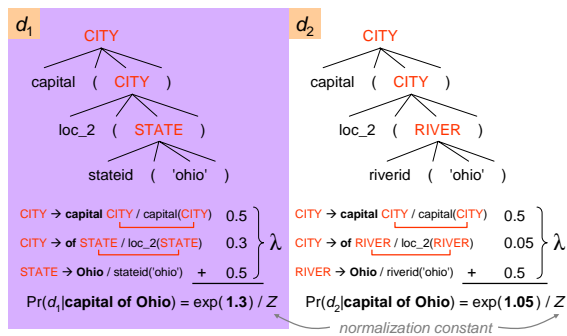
$d_1$

CITY

capital ( CITY )

loc_2 ( STATE )

stateid ( 'ohio' )

CITY → capital CITY / capital(CITY) 0.5

CITY → of STATE / loc_2(STATE) 0.3

STATE → Ohio / stateid('ohio') + 0.5

$\lambda$

Pr($d_1$|capital of Ohio) = exp( 1.3 ) / $Z$

$d_2$

CITY

capital ( CITY )

loc_2 ( RIVER )

riverid ( 'ohio' )

CITY → capital CITY / capital(CITY) 0.5

CITY → of RIVER / loc_2(RIVER) 0.05

RIVER → Ohio / riverid('ohio') + 0.5

$\lambda$

Pr($d_2$|capital of Ohio) = exp( 1.05 ) / $Z$

normalization constant